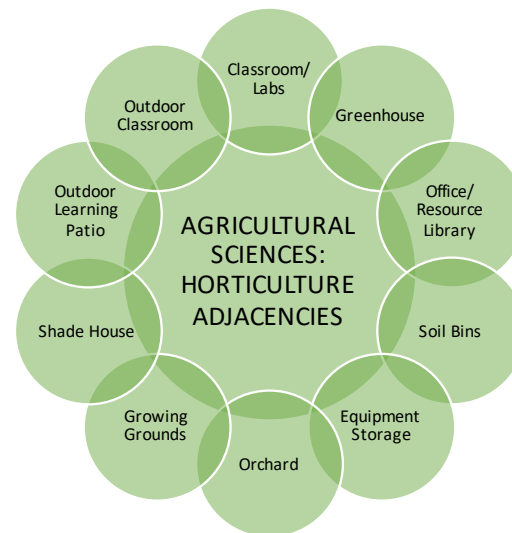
AGRICULTURAL SCIENCES: HORTICULTURE ADJACENCIES

Classroom/ Labs

Greenhouse

Office/ Resource Library

Soil Bins

Equipment Storage

Orchard

Growing Grounds

Shade House

Outdoor Learning Patio

Outdoor Classroom